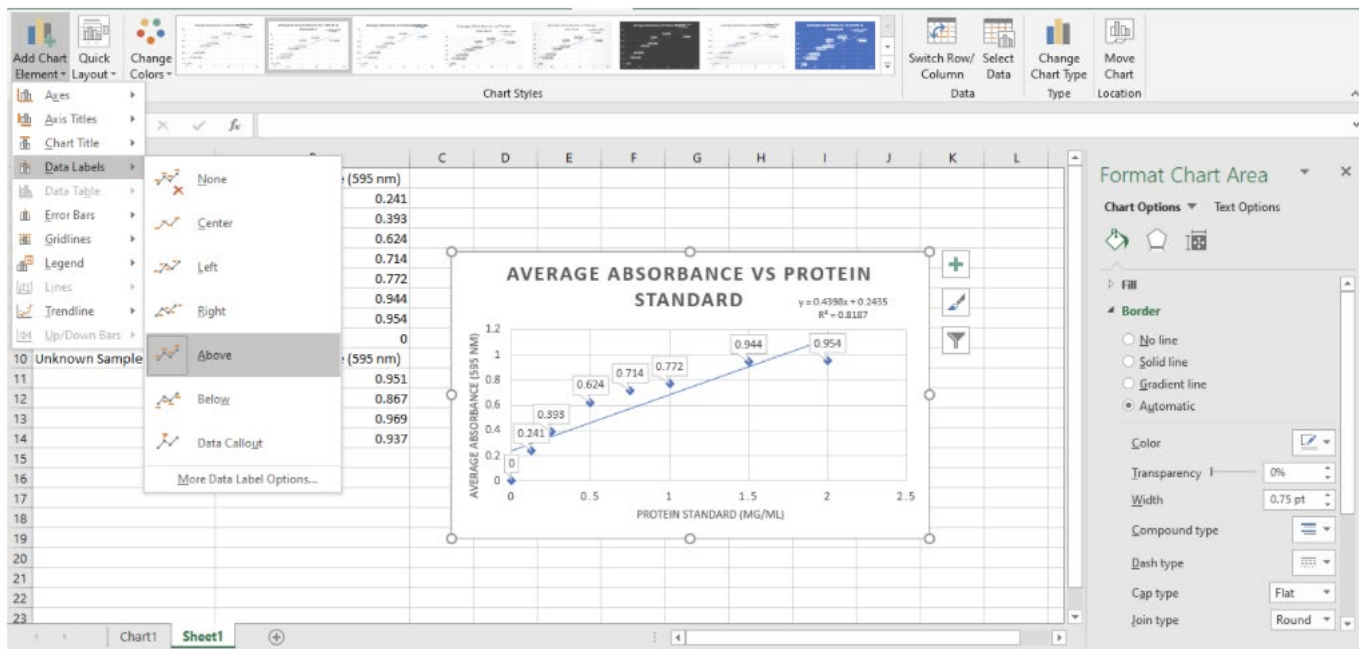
Add Chart Element
Quick Layout
Change Colors
Chart Styles
Switch Row/ Column
Select Data
Data
Change Chart Type
Type
Move Chart
Location

Axes
Axis Titles
Chart Title
Data Labels
Data Table
Error Bars
Gridlines
Legend
Lines
Trendline
Up/Down Bars

None
Center
Left
Right
Above
Below
Data Callout
More Data Label Options...

fx

| | B | C | D | E | F | G | H | I | J | K | L |
|---|---|---|---|---|---|---|---|---|---|---|---|
| | e (595 nm) | | | | | | | | | | |
| | 0.241 | | | | | | | | | | |
| | 0.393 | | | | | | | | | | |
| | 0.624 | | | | | | | | | | |
| | 0.714 | | | | | | | | | | |
| | 0.772 | | | | | | | | | | |
| | 0.944 | | | | | | | | | | |
| | 0.954 | | | | | | | | | | |
| | 0 | | | | | | | | | | |
| 10 Unknown Sample | e (595 nm) | | | | | | | | | | |
| 11 | 0.951 | | | | | | | | | | |
| 12 | 0.867 | | | | | | | | | | |
| 13 | 0.969 | | | | | | | | | | |
| 14 | 0.937 | | | | | | | | | | |
| 15 | | | | | | | | | | | |
| 16 | | | | | | | | | | | |
| 17 | | | | | | | | | | | |
| 18 | | | | | | | | | | | |
| 19 | | | | | | | | | | | |
| 20 | | | | | | | | | | | |
| 21 | | | | | | | | | | | |
| 22 | | | | | | | | | | | |
| 23 | | | | | | | | | | | |

AVERAGE ABSORBANCE VS PROTEIN STANDARD
y = 0.4398x + 0.2435
R² = 0.8187
AVERAGE ABSORBANCE (595 NM)
PROTEIN STANDARD (MG/ML)
1.2
1
0.8
0.6
0.4
0.2
0
0
0.5
1
1.5
2
2.5
0
0.241
0.393
0.624
0.714
0.772
0.944
0.954

Format Chart Area
Chart Options
Text Options
Fill
Border
No line
Solid line
Gradient line
Automatic
Color
Transparency
0%
Width
0.75 pt
Compound type
Dash type
Cap type
Flat
Join type
Round

Chart1
Sheet1